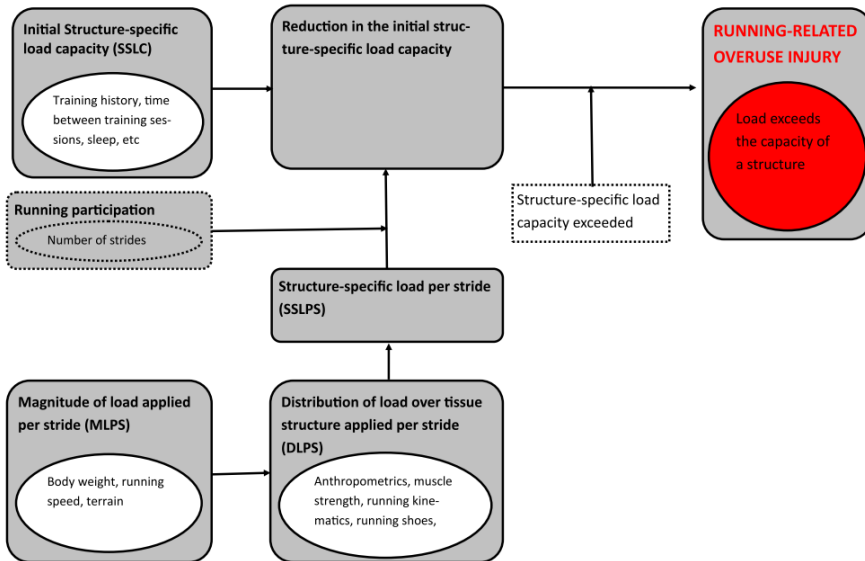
Initial Structure-specific load capacity (SSLC)

Training history, time between training sessions, sleep, etc

Reduction in the initial structure-specific load capacity

RUNNING-RELATED OVERUSE INJURY

Load exceeds the capacity of a structure

Running participation

Number of strides

Structure-specific load capacity exceeded

Structure-specific load per stride (SSLPS)

Magnitude of load applied per stride (MLPS)

Body weight, running speed, terrain

Distribution of load over tissue structure applied per stride (DLPS)

Anthropometrics, muscle strength, running kinematics, running shoes,